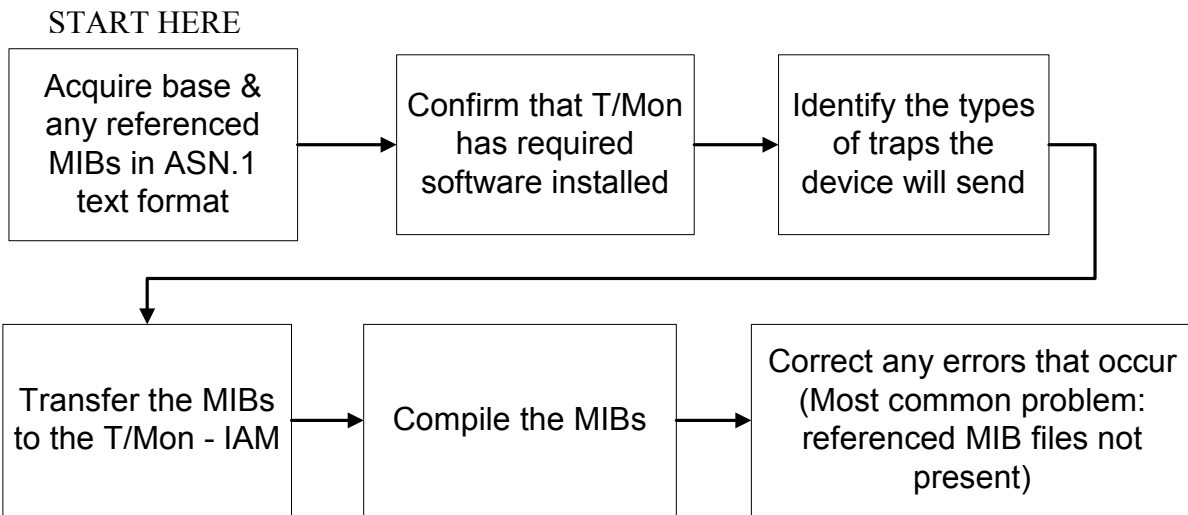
START HERE

Acquire base & any referenced MIBs in ASN.1 text format

Confirm that T/Mon has required software installed

Identify the types of traps the device will send

Transfer the MIBs to the T/Mon - IAM

Compile the MIBs

Correct any errors that occur (Most common problem: referenced MIB files not present)